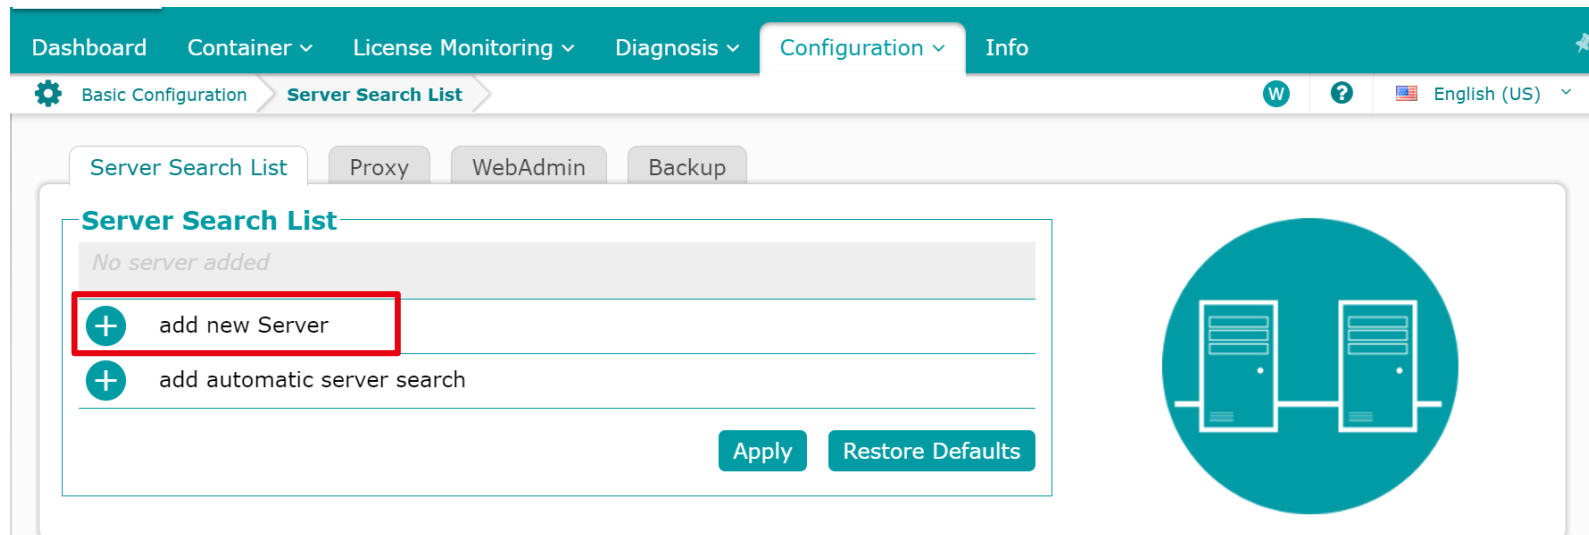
Dashboard Container License Monitoring Diagnosis Configuration Info

Basic Configuration Server Search List

W ? English (US)

Server Search List Proxy WebAdmin Backup

Server Search List

No server added

add new Server

add automatic server search

Apply Restore Defaults